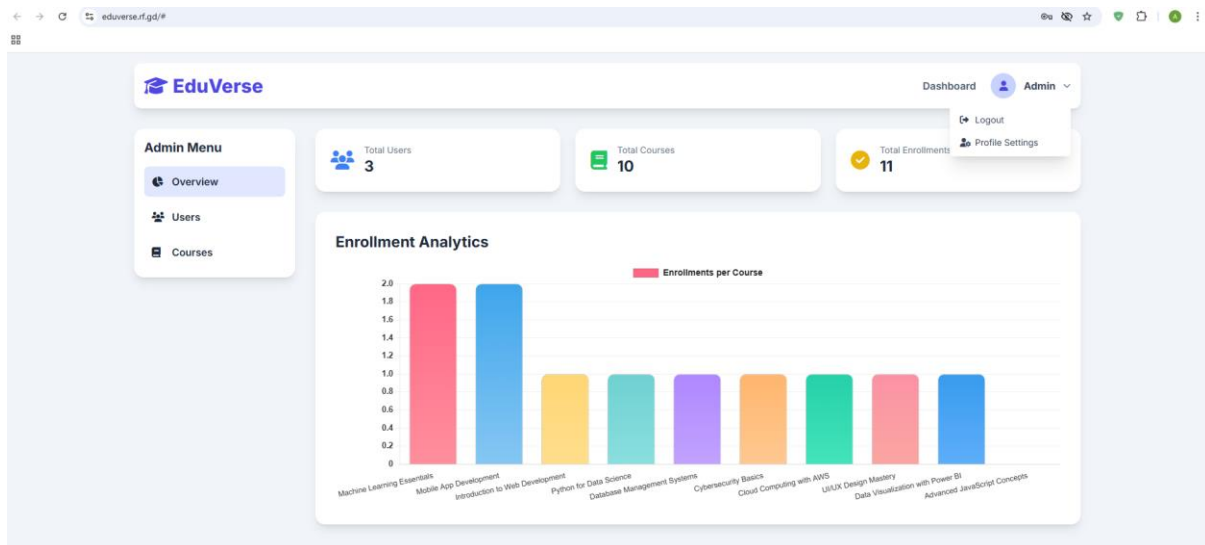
eduverse.rf.gd/#

EduVerse

Dashboard Admin

Logout
Profile Settings

Admin Menu

Overview

Users

Courses

Total Users
3

Total Courses
10

Total Enrollments
11

Enrollment Analytics

Enrollments per Course

2.0
1.8
1.6
1.4
1.2
1.0
0.8
0.6
0.4
0.2
0

Machine Learning Essentials
Mobile App Development
Introduction to Web Development
Python for Data Science
Database Management Systems
Cybersecurity Basics
Cloud Computing with AWS
UI/UX Design Mastery
Data Visualization with Power BI
Advanced JavaScript Concepts